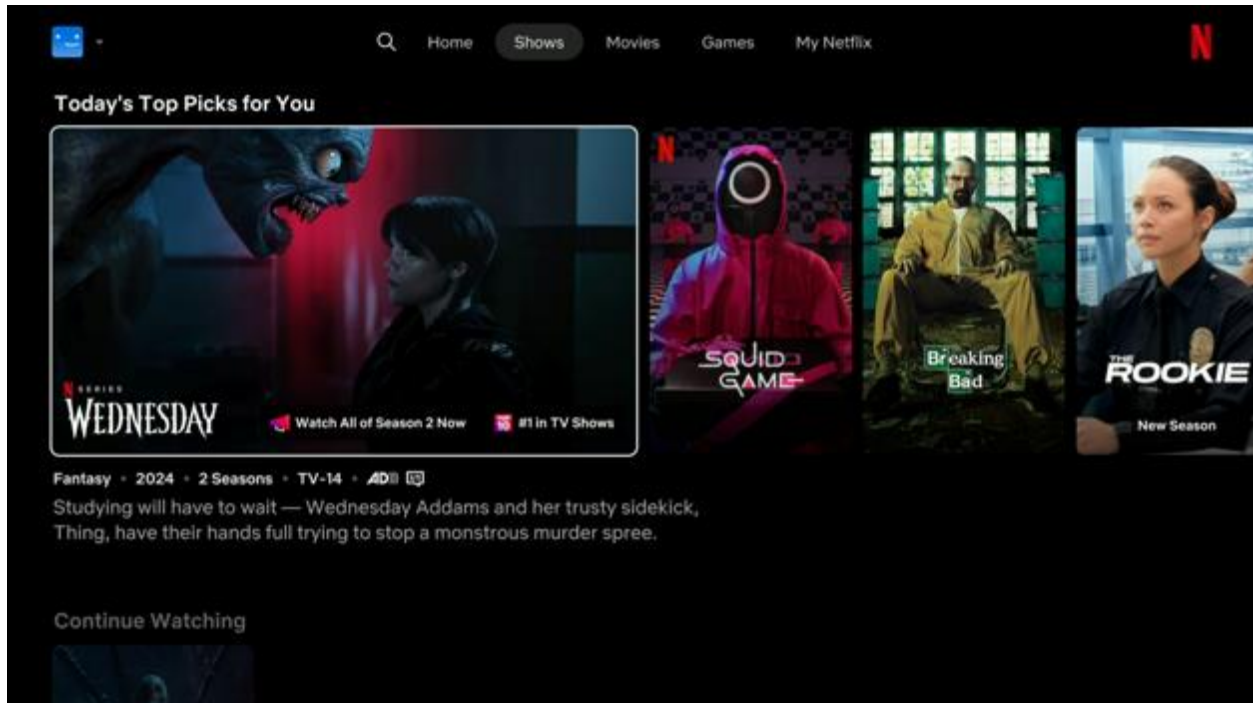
Home Shows Movies Games My Netflix

N

Today's Top Picks for You

N SERIES
WEDNESDAY

Watch All of Season 2 Now

TOP 10 #1 in TV Shows

N
SQUID GAME

Breaking Bad

THE ROOKIE
New Season

Fantasy · 2024 · 2 Seasons · TV-14 · AD

Studying will have to wait — Wednesday Addams and her trusty sidekick, Thing, have their hands full trying to stop a monstrous murder spree.

Continue Watching